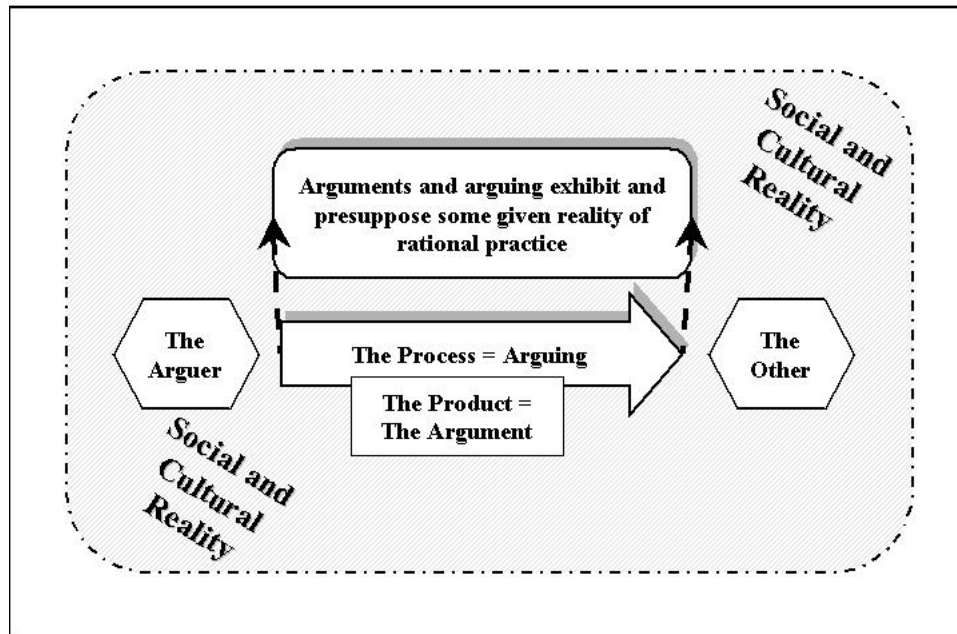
Social and Cultural Reality

Arguments and arguing exhibit and presuppose some given reality of rational practice

The Arguer

The Process = Arguing

The Product = The Argument

The Other

Social and Cultural Reality